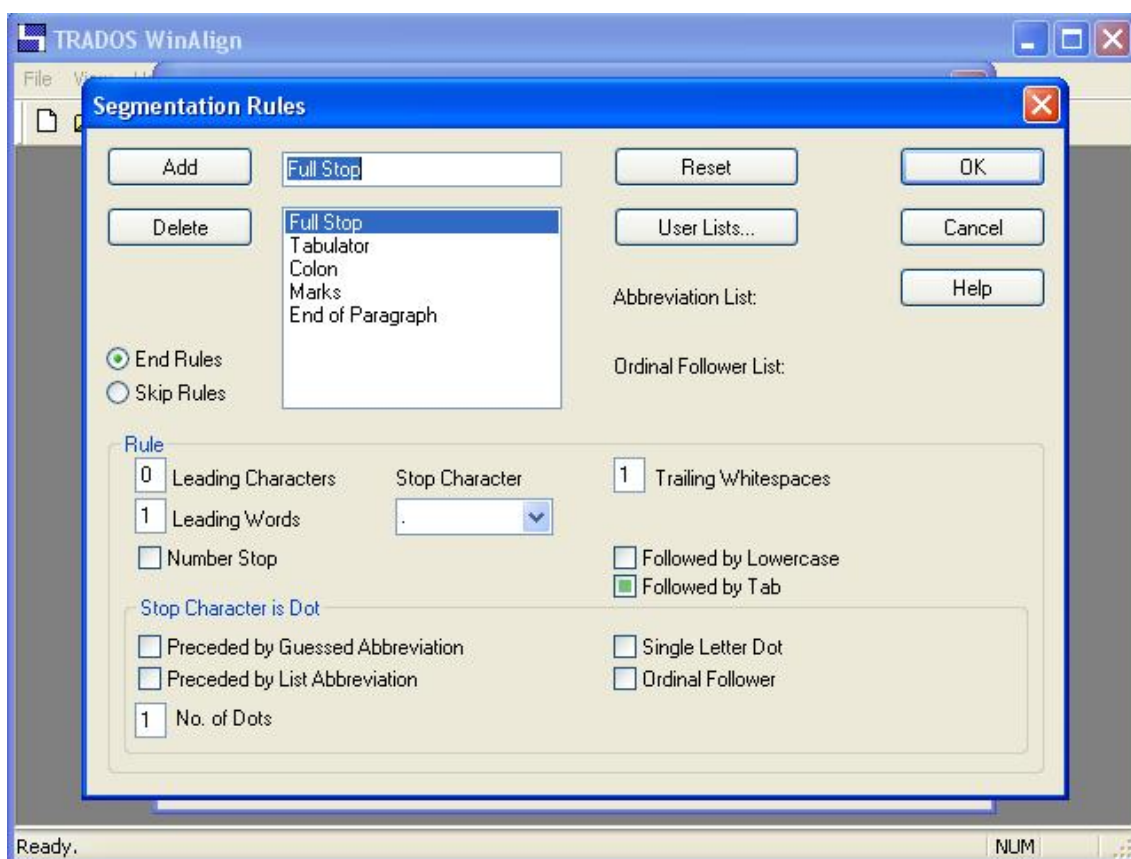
TRADOS WinAlign

File Vi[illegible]

Segmentation Rules

Add

Full Stop

Reset

OK

Delete

Full Stop
Tabulator
Colon
Marks
End of Paragraph

User Lists...

Cancel

Help

Abbreviation List:

End Rules

Skip Rules

Ordinal Follower List:

Rule

0 Leading Characters

Stop Character

1 Trailing Whitespaces

1 Leading Words

.

Number Stop

Followed by Lowercase

Followed by Tab

Stop Character is Dot

Preceded by Guessed Abbreviation

Single Letter Dot

Preceded by List Abbreviation

Ordinal Follower

1 No. of Dots

Ready.

NUM